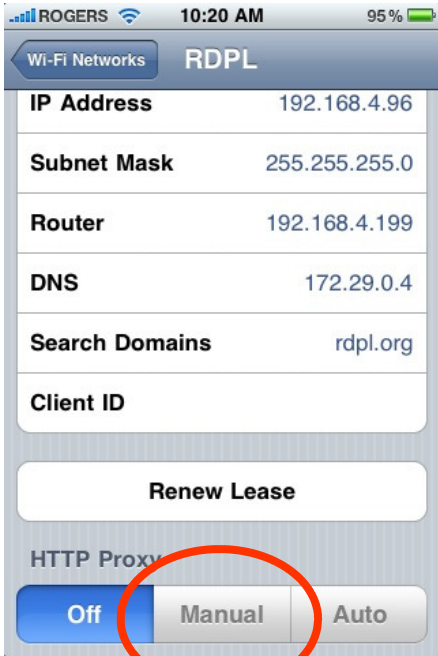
ROGERS 10:20 AM 95 %

Wi-Fi Networks RDPL

| IP Address | 192.168.4.96 |
|---|---|
| Subnet Mask | 255.255.255.0 |
| Router | 192.168.4.199 |
| DNS | 172.29.0.4 |
| Search Domains | rdpl.org |
| Client ID | |

Renew Lease

HTTP Proxy

Off Manual Auto